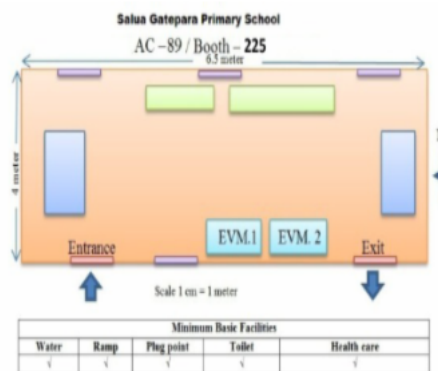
Salua Gatepara Primary School

AC –89 / Booth – 225

6.5 meter

4 meter

EVM.1

EVM. 2

Entrance

Exit

Scale 1 cm = 1 meter

| Minimum Basic Facilities | | | | |
|---|---|---|---|---|
| Water | Ramp | Plug point | Toilet | Health care |
| √ | √ | √ | √ | √ |